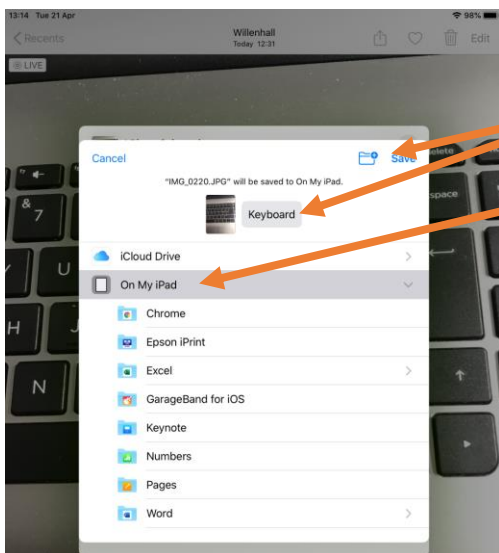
13:14 Tue 21 Apr

98%

Recents

Willenhall
Today 12:31

Edit

LIVE

Cancel

Save

"IMG_0220.JPG" will be saved to On My iPad.

Keyboard

iCloud Drive

On My iPad

Chrome

Epson iPrint

Excel

GarageBand for iOS

Keynote

Numbers

Pages

Word

&
7

U

H

N

space